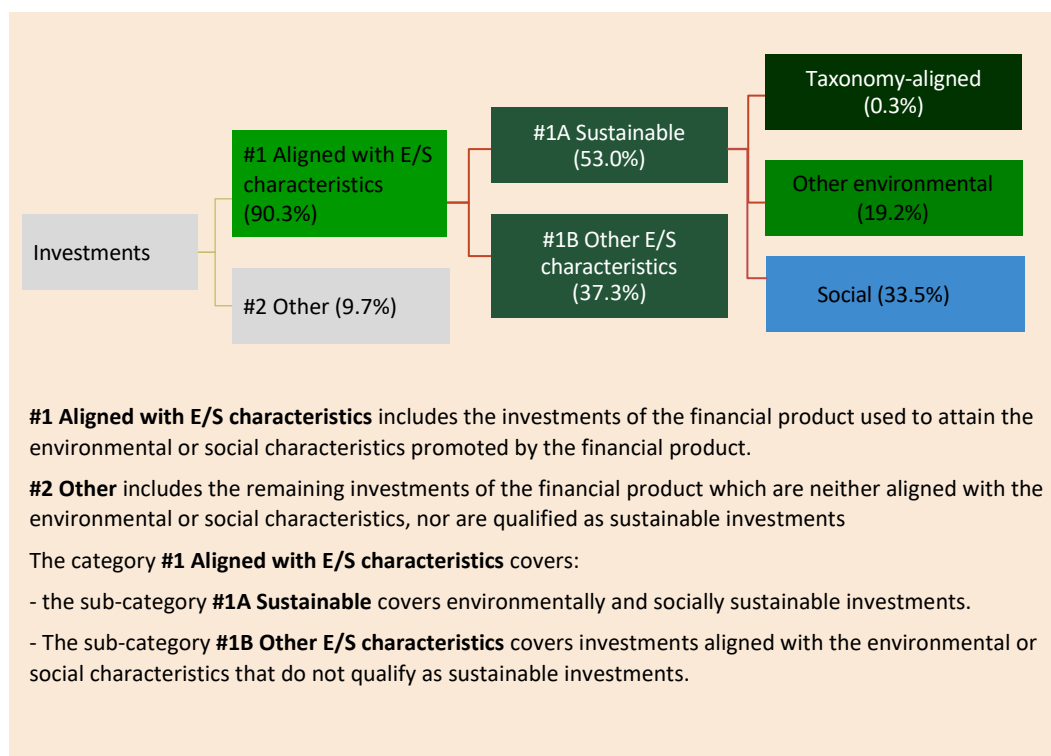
Investments

#1 Aligned with E/S characteristics (90.3%)

#2 Other (9.7%)

#1A Sustainable (53.0%)

#1B Other E/S characteristics (37.3%)

Taxonomy-aligned (0.3%)

Other environmental (19.2%)

Social (33.5%)

**#1 Aligned with E/S characteristics** includes the investments of the financial product used to attain the environmental or social characteristics promoted by the financial product.

**#2 Other** includes the remaining investments of the financial product which are neither aligned with the environmental or social characteristics, nor are qualified as sustainable investments

The category **#1 Aligned with E/S characteristics** covers:

- the sub-category **#1A Sustainable** covers environmentally and socially sustainable investments.

- The sub-category **#1B Other E/S characteristics** covers investments aligned with the environmental or social characteristics that do not qualify as sustainable investments.